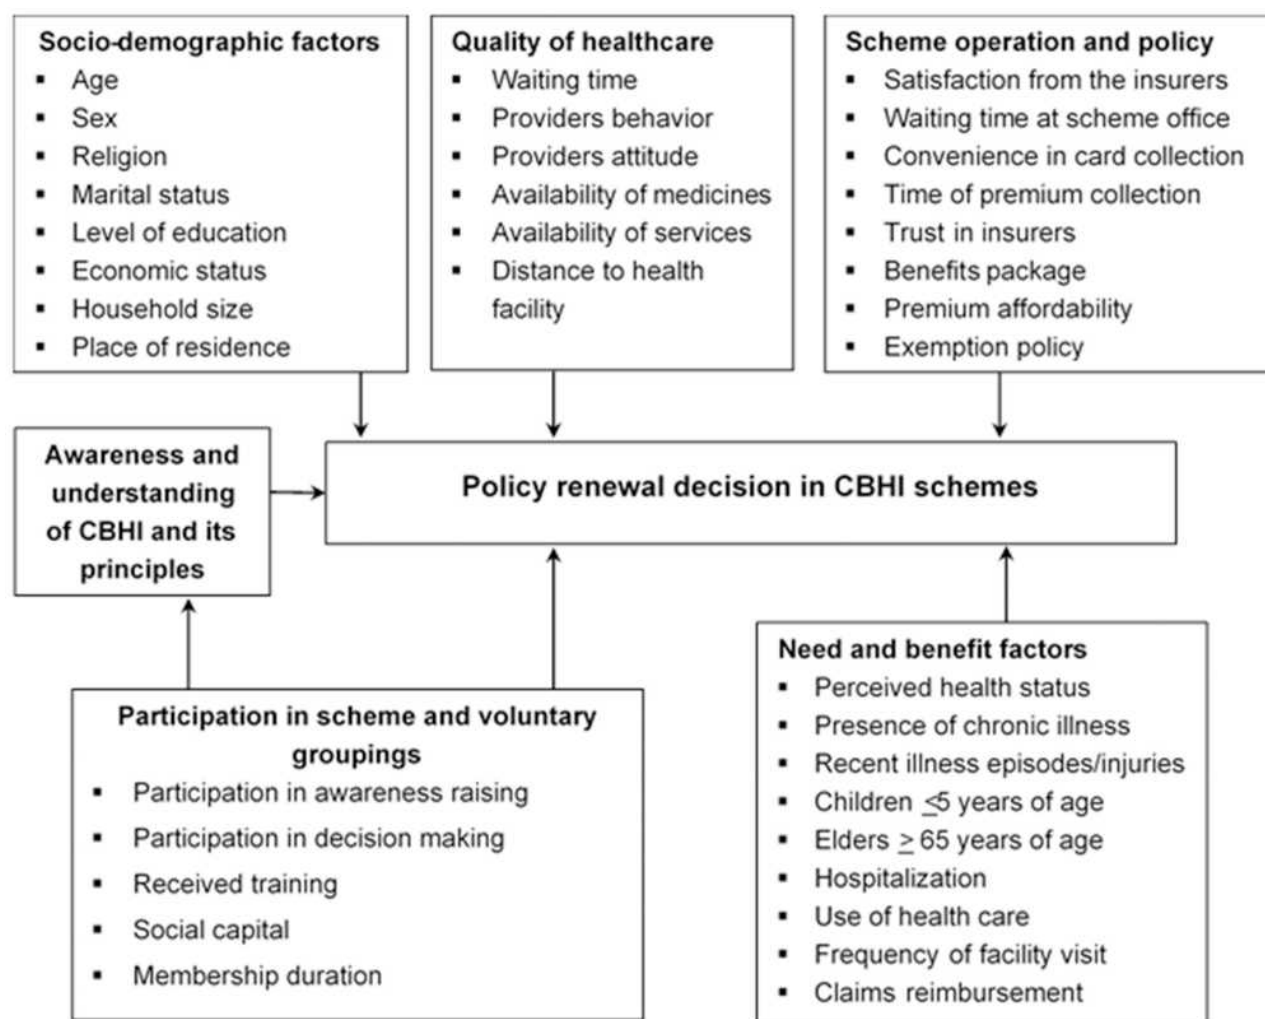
Socio-demographic factors
- Age
- Sex
- Religion
- Marital status
- Level of education
- Economic status
- Household size
- Place of residence

Quality of healthcare
- Waiting time
- Providers behavior
- Providers attitude
- Availability of medicines
- Availability of services
- Distance to health facility

Scheme operation and policy
- Satisfaction from the insurers
- Waiting time at scheme office
- Convenience in card collection
- Time of premium collection
- Trust in insurers
- Benefits package
- Premium affordability
- Exemption policy

Awareness and understanding of CBHI and its principles

Policy renewal decision in CBHI schemes

Participation in scheme and voluntary groupings
- Participation in awareness raising
- Participation in decision making
- Received training
- Social capital
- Membership duration

Need and benefit factors
- Perceived health status
- Presence of chronic illness
- Recent illness episodes/injuries
- Children $\leq$5 years of age
- Elders $\geq$65 years of age
- Hospitalization
- Use of health care
- Frequency of facility visit
- Claims reimbursement